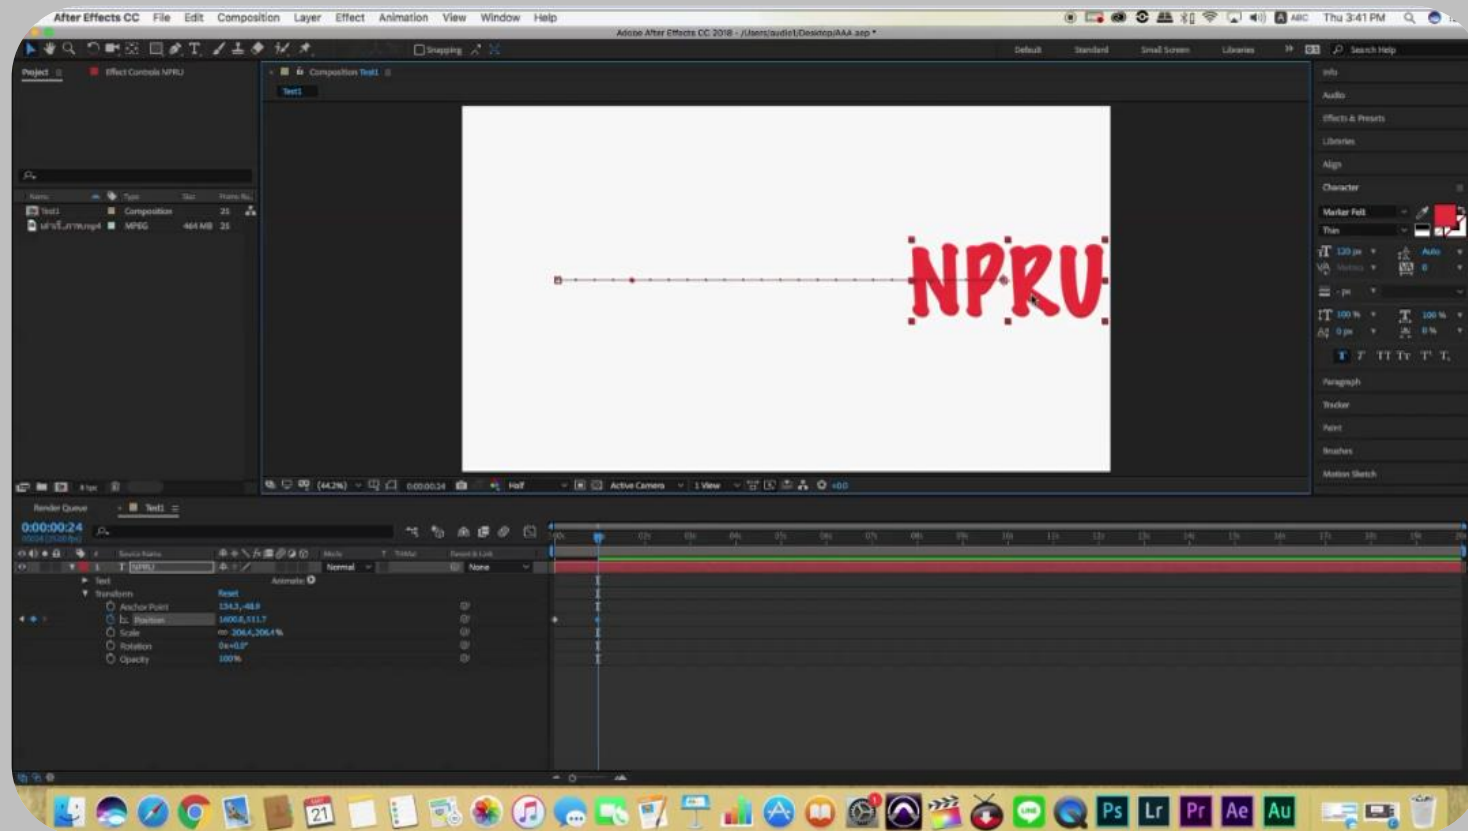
After Effects CC File Edit Composition Layer Effect Animation View Window Help

Thu 3:41 PM

Adobe After Effects CC 2018 - /Users/audio1/Desktop/AAA.aep *

Snapping

Default Standard Small Screen Libraries

Search Help

Project

Effect Controls NPRU

Composition Test1

Test1

Name Type Size Frame Ra...

Test1 Composition 25

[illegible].mp4 MPEG 464 MB 25

NPRU

Info

Audio

Effects & Presets

Libraries

Align

Character

Marker Felt

Thin

120 px Auto

Metrics 0

- px

100 % 100 %

0 px 0 %

Paragraph

Tracker

Paint

Brushes

Motion Sketch

8 bpc

(44.2%) 0:00:00:24 Half Active Camera 1 View +0.0

Render Queue

Test1

0:00:00:24

Source Name Mode T TrkMat Parent & Link

1 T NPRU Normal None

Text Animate:

Transform Reset

Anchor Point 134.3,-48.9

Position 1400.8,511.7

Scale 206.4,206.4 %

Rotation 0x+0.0°

Opacity 100 %

21

Ps Lr Pr Ae Au